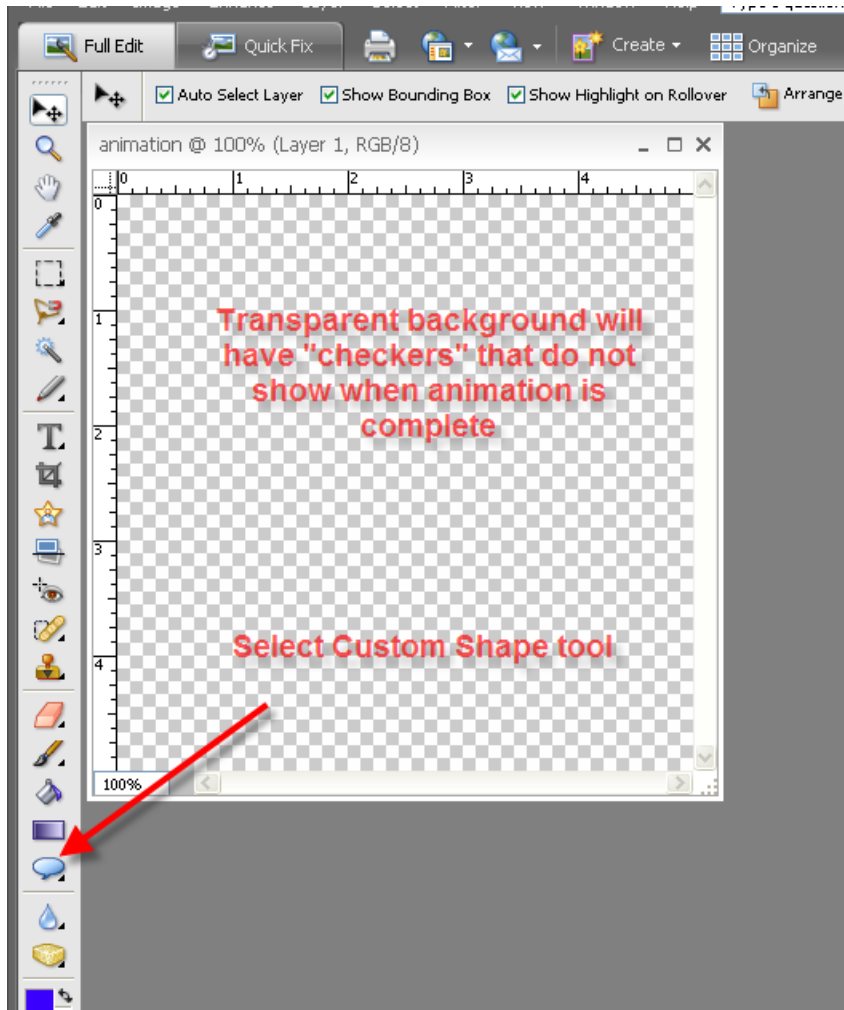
Full Edit
Quick Fix
Create
Organize

Auto Select Layer
Show Bounding Box
Show Highlight on Rollover
Arrange

animation @ 100% (Layer 1, RGB/8)

0
1
2
3
4
0
1
2
3
4

Transparent background will have "checkers" that do not show when animation is complete

Select Custom Shape tool

100%